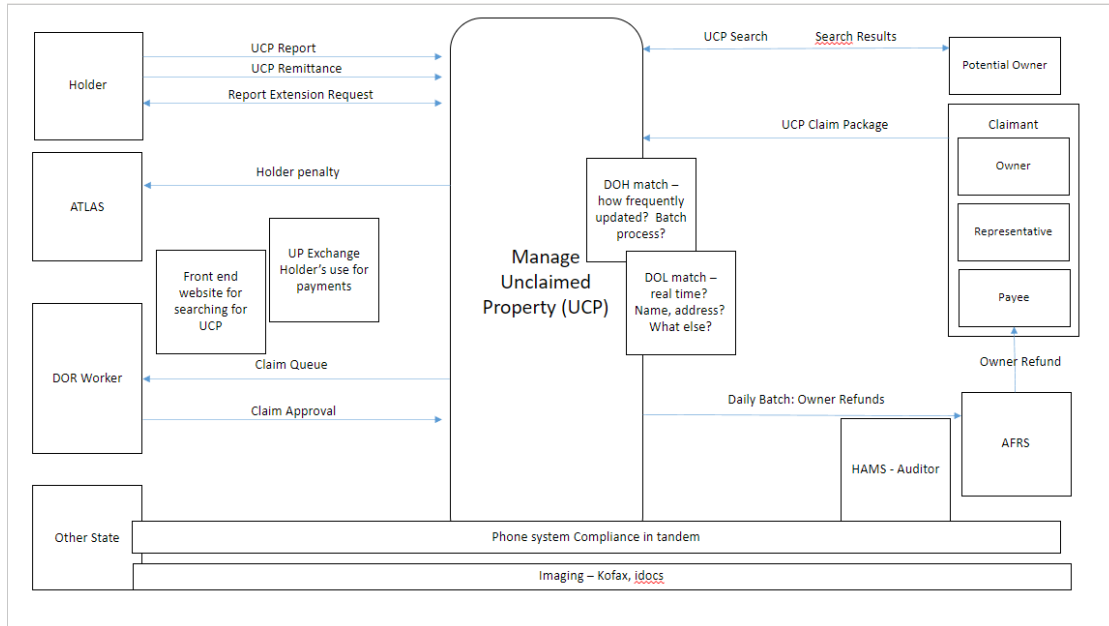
Holder

UCP Report

UCP Remittance

Report Extension Request

ATLAS

Holder penalty

Front end website for searching for UCP

UP Exchange Holder's use for payments

DOR Worker

Claim Queue

Claim Approval

Other State

Manage Unclaimed Property (UCP)

DOH match – how frequently updated? Batch process?

DOL match – real time? Name, address? What else?

UCP Search

Search Results

Potential Owner

UCP Claim Package

Claimant

Owner

Representative

Payee

Owner Refund

Daily Batch: Owner Refunds

AFRS

HAMS - Auditor

Phone system Compliance in tandem

Imaging – Kofax, idocs